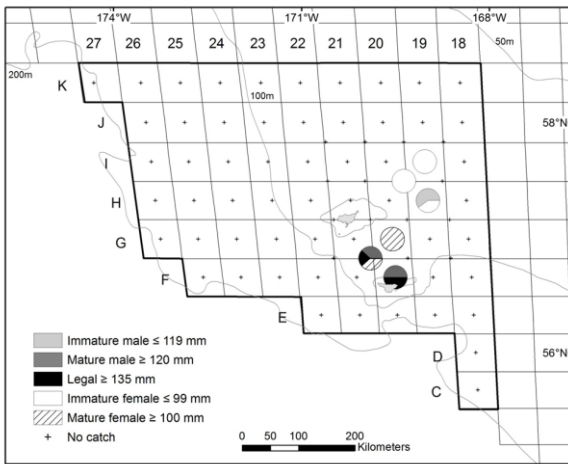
174°W
171°W
168°W
27
26
25
24
23
22
21
20
19
18
50m
200m
K
100m
J
58°N
I
H
G
F
E
D
56°N
C

Immature male ≤ 119 mm
Mature male ≥ 120 mm
Legal ≥ 135 mm
Immature female ≤ 99 mm
Mature female ≥ 100 mm
+ No catch

0 50 100 200 Kilometers